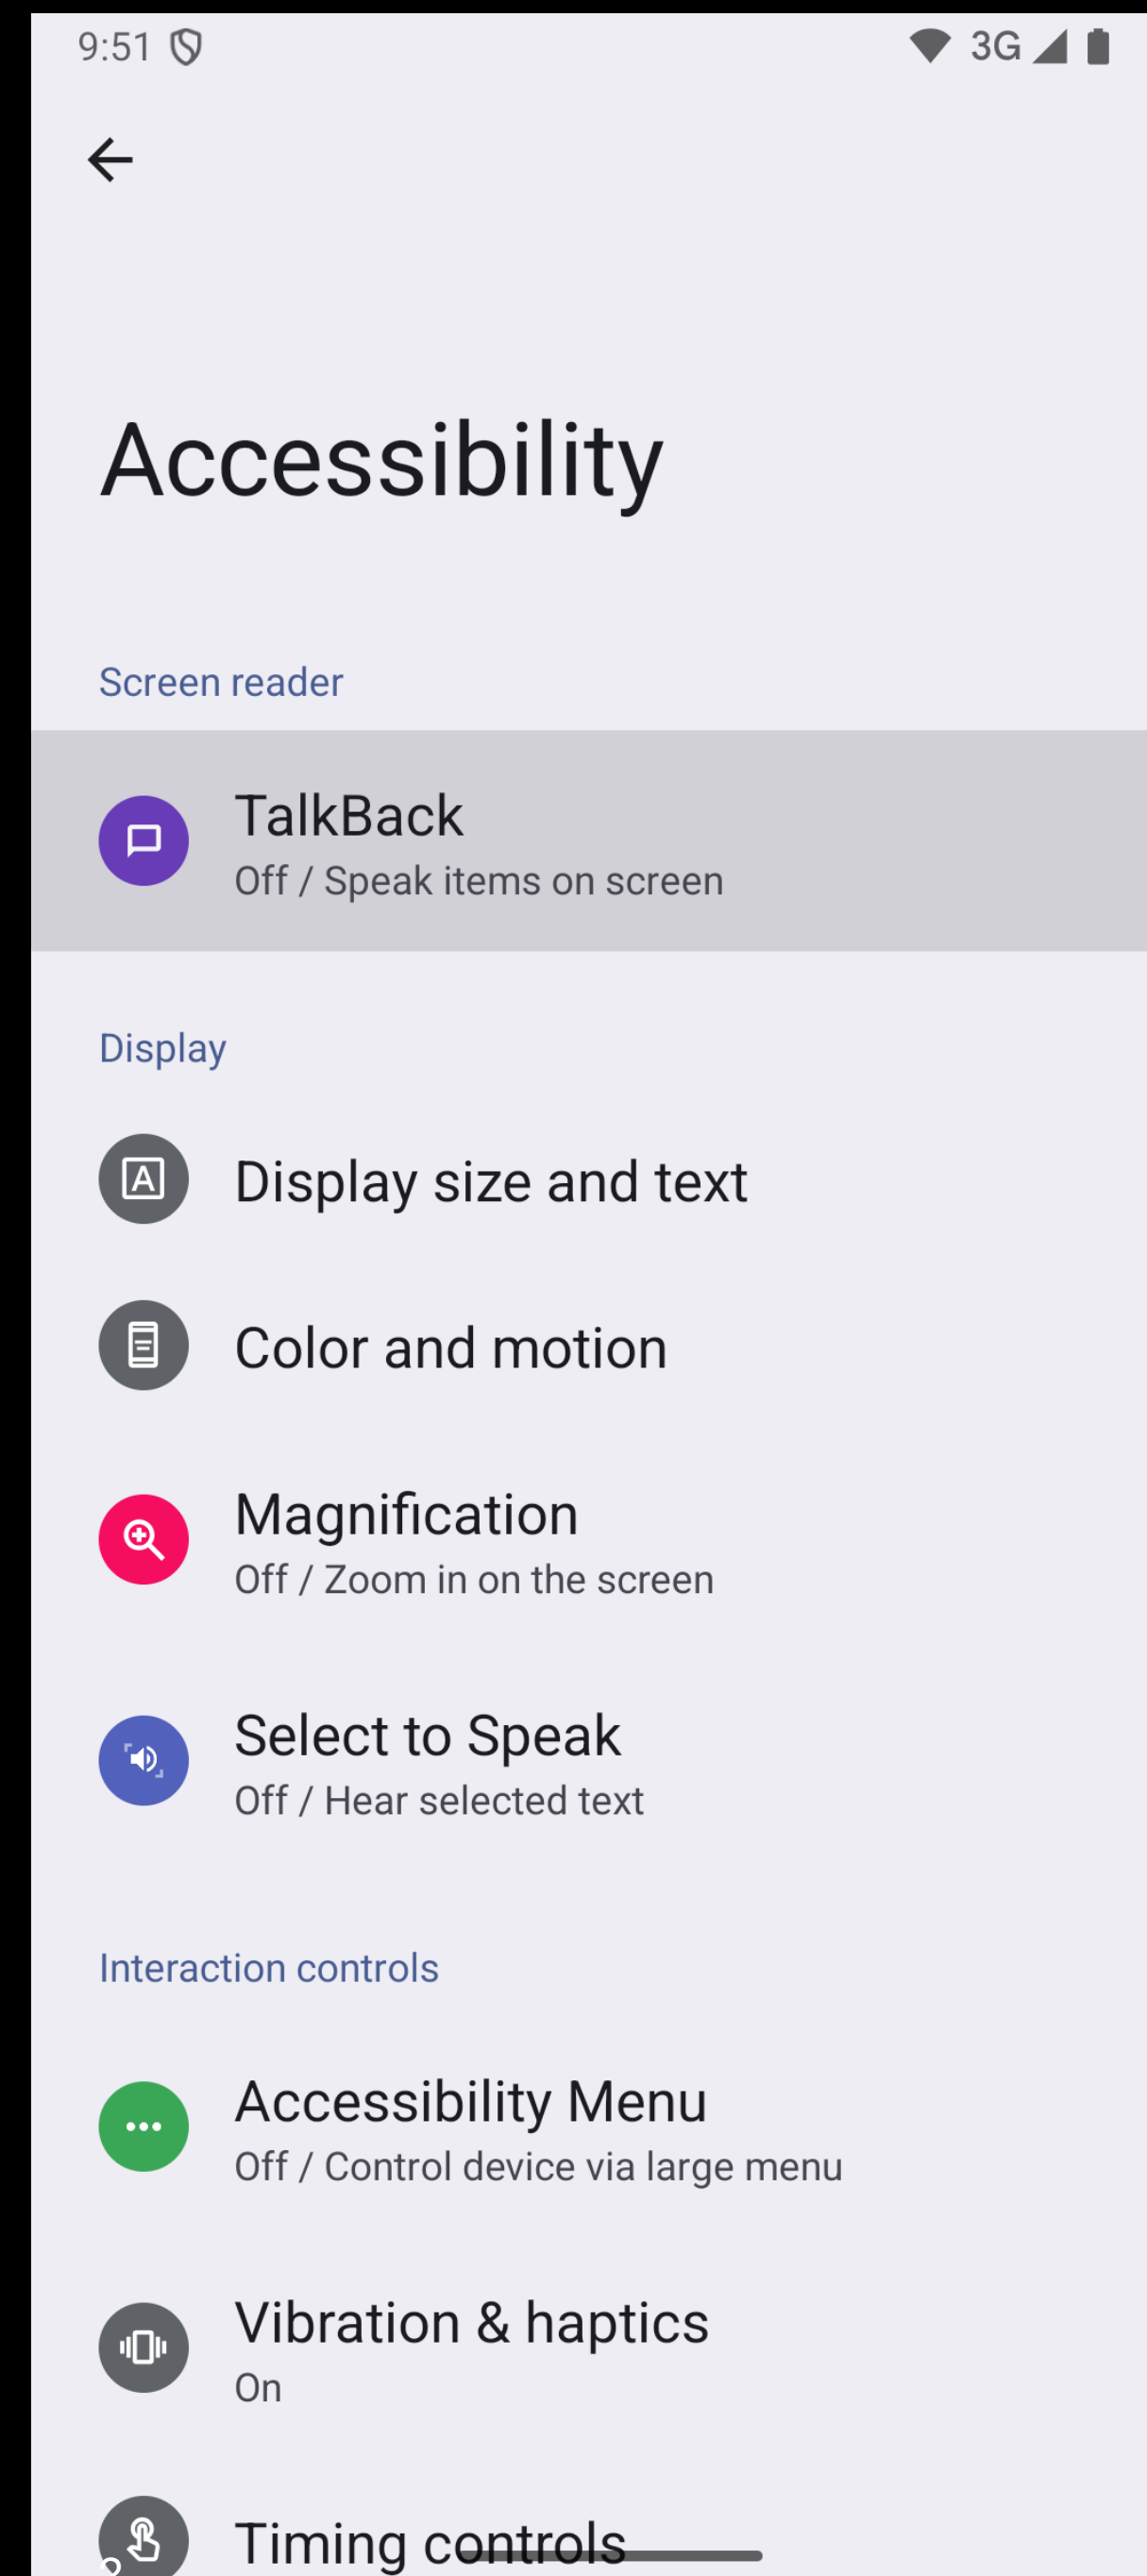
9:51

3G

Accessibility

Screen reader

TalkBack
Off / Speak items on screen

Display

Display size and text

Color and motion

Magnification
Off / Zoom in on the screen

Select to Speak
Off / Hear selected text

Interaction controls

Accessibility Menu
Off / Control device via large menu

Vibration & haptics
On

Timing controls